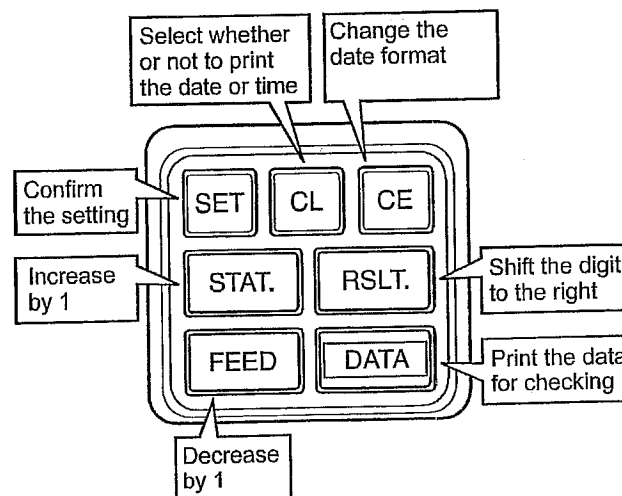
Select whether or not to print the date or time

Change the date format

Confirm the setting

SET

CL

CE

Increase by 1

STAT.

RSLT.

Shift the digit to the right

FEED

DATA

Print the data for checking

Decrease by 1